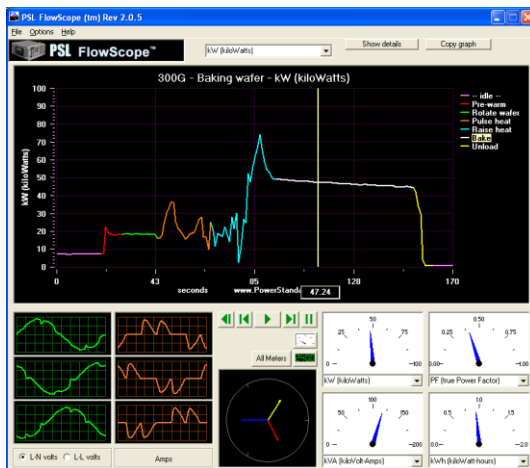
PSL FlowScope (tm) Rev 2.0.5

File Options Help

PSL FlowScope™

kW (kiloWatts)

Show details

Copy graph

300G - Baking wafer - kW (kiloWatts)

100
90
80
70
60
50
40
30
20
10
0

kW (kiloWatts)

0
43
85
128
170

seconds

www.PowerStanda

47.24

-- idle --
Pre-warm
Rotate wafer
Pulse heat
Raise heat
Bake
Unload

All Meters

L-N volts
L-L volts

Amps

25
50
75
0
100
kW (kiloWatts)

0.25
0.50
0.75
0.00
1.00
PF (true Power Factor)

50
100
150
0
200
kVA (kiloVolt-Amps)

0.5
1.0
1.5
0.0
2.0
kWh (kiloWatt-hours)